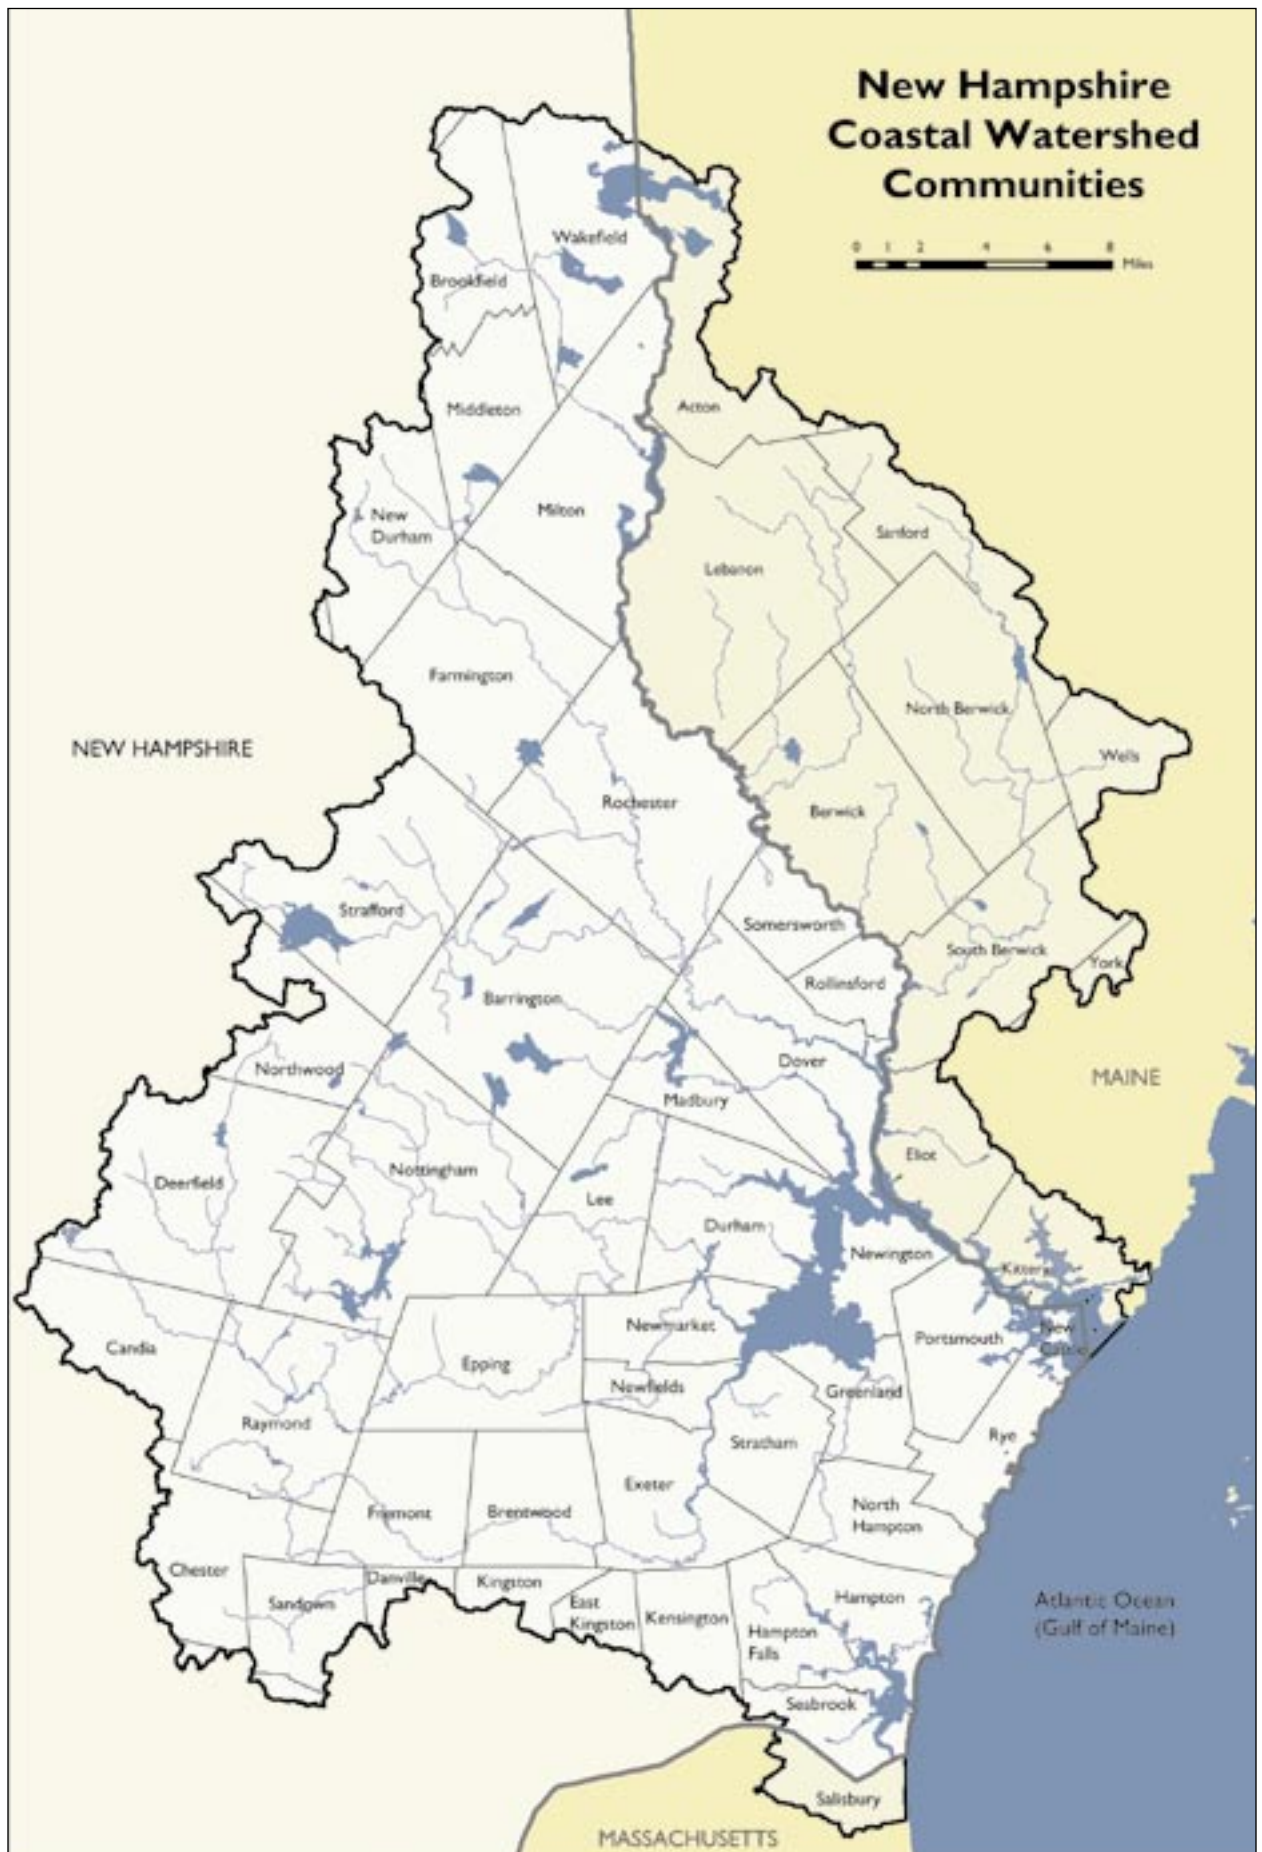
New Hampshire Coastal Watershed Communities

0 1 2 4 6 8 Miles

Wakefield
Brookfield
Middleton
Acton
Milton
New Durham
Sanford
Lebanon
Farmington
North Berwick
NEW HAMPSHIRE
Wells
Rochester
Berwick
Strafford
Somersworth
South Berwick
York
Rollinsford
Barrington
Dover
MAINE
Northwood
Madbury
Eliot
Nottingham
Deerfield
Lee
Durham
Newington
Kittery
Newmarket
New Castle
Portsmouth
Candia
Epping
Newfields
Greenland
Raymond
Stratham
Rye
Exeter
North Hampton
Fremont
Brentwood
Chester
Danville
Kingston
Hampton
Sandown
East Kingston
Kensington
Hampton Falls
Atlantic Ocean (Gulf of Maine)
Seabrook
Salisbury
MASSACHUSETTS